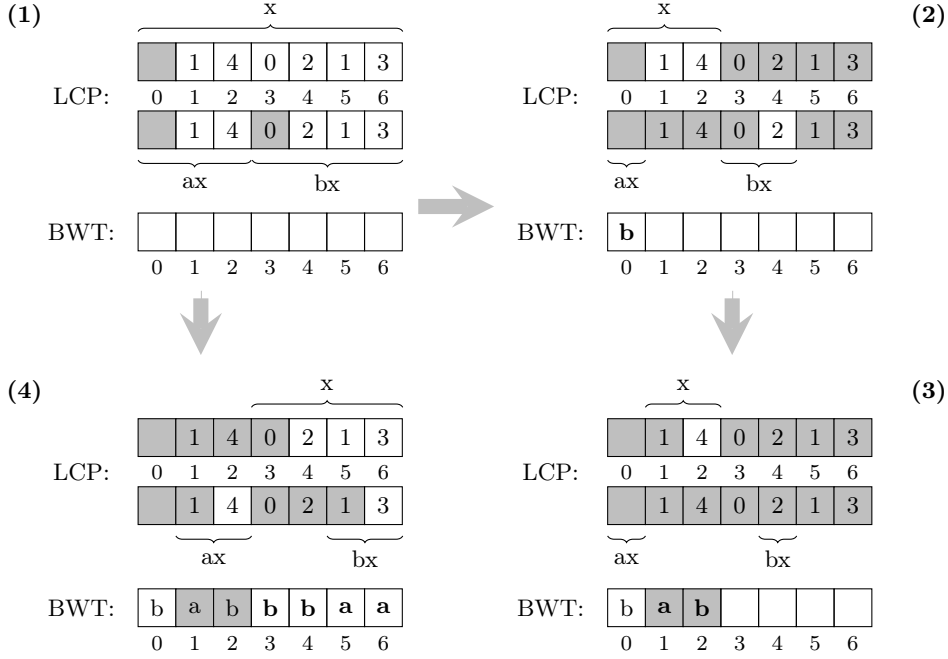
(1)

x

LCP:

| | 1 | 4 | 0 | 2 | 1 | 3 |
|---|---|---|---|---|---|---|
| 0 | 1 | 2 | 3 | 4 | 5 | 6 |
| | 1 | 4 | 0 | 2 | 1 | 3 |

ax bx

BWT:

| | | | | | | |
|---|---|---|---|---|---|---|
| 0 | 1 | 2 | 3 | 4 | 5 | 6 |

(2)

x

LCP:

| | 1 | 4 | 0 | 2 | 1 | 3 |
|---|---|---|---|---|---|---|
| 0 | 1 | 2 | 3 | 4 | 5 | 6 |
| | 1 | 4 | 0 | 2 | 1 | 3 |

ax bx

BWT:

| b | | | | | | |
|---|---|---|---|---|---|---|
| 0 | 1 | 2 | 3 | 4 | 5 | 6 |

(4)

x

LCP:

| | 1 | 4 | 0 | 2 | 1 | 3 |
|---|---|---|---|---|---|---|
| 0 | 1 | 2 | 3 | 4 | 5 | 6 |
| | 1 | 4 | 0 | 2 | 1 | 3 |

ax bx

BWT:

| b | a | b | b | b | a | a |
|---|---|---|---|---|---|---|
| 0 | 1 | 2 | 3 | 4 | 5 | 6 |

(3)

x

LCP:

| | 1 | 4 | 0 | 2 | 1 | 3 |
|---|---|---|---|---|---|---|
| 0 | 1 | 2 | 3 | 4 | 5 | 6 |
| | 1 | 4 | 0 | 2 | 1 | 3 |

ax bx

BWT:

| b | a | b | | | | |
|---|---|---|---|---|---|---|
| 0 | 1 | 2 | 3 | 4 | 5 | 6 |